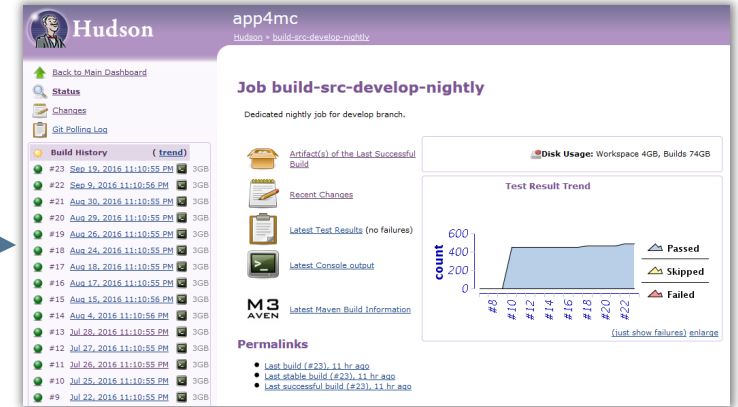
Hudson

app4mc

Hudson » build-src-develop-nightly

Back to Main Dashboard

Status

Changes

Git Polling Log

Build History (trend)

| | | |
|---|---|---|
| #23 | Sep 19, 2016 11:10:55 PM | 3GB |
| #22 | Sep 9, 2016 11:10:56 PM | 3GB |
| #21 | Aug 30, 2016 11:10:55 PM | 3GB |
| #20 | Aug 29, 2016 11:10:55 PM | 3GB |
| #19 | Aug 26, 2016 11:10:55 PM | 3GB |
| #18 | Aug 24, 2016 11:10:55 PM | 3GB |
| #17 | Aug 18, 2016 11:10:55 PM | 3GB |
| #16 | Aug 17, 2016 11:10:55 PM | 3GB |
| #15 | Aug 15, 2016 11:10:56 PM | 3GB |
| #14 | Aug 4, 2016 11:10:56 PM | 3GB |
| #13 | Jul 28, 2016 11:10:55 PM | 3GB |
| #12 | Jul 27, 2016 11:10:55 PM | 3GB |
| #11 | Jul 26, 2016 11:10:55 PM | 3GB |
| #10 | Jul 25, 2016 11:10:55 PM | 3GB |
| #9 | Jul 22, 2016 11:10:55 PM | 3GB |

Job build-src-develop-nightly

Dedicated nightly job for develop branch.

Artifact(s) of the Last Successful Build

Recent Changes

Latest Test Results (no failures)

Latest Console output

M3 AVEN Latest Maven Build Information

Disk Usage: Workspace 4GB, Builds 74GB

Test Result Trend

600
400
200
0
count

#8 #10 #12 #14 #16 #18 #20 #22

Passed
Skipped
Failed

(just show failures) enlarge

Permalinks

- Last build (#23), 11 hr ago
- Last stable build (#23), 11 hr ago
- Last successful build (#23), 11 hr ago